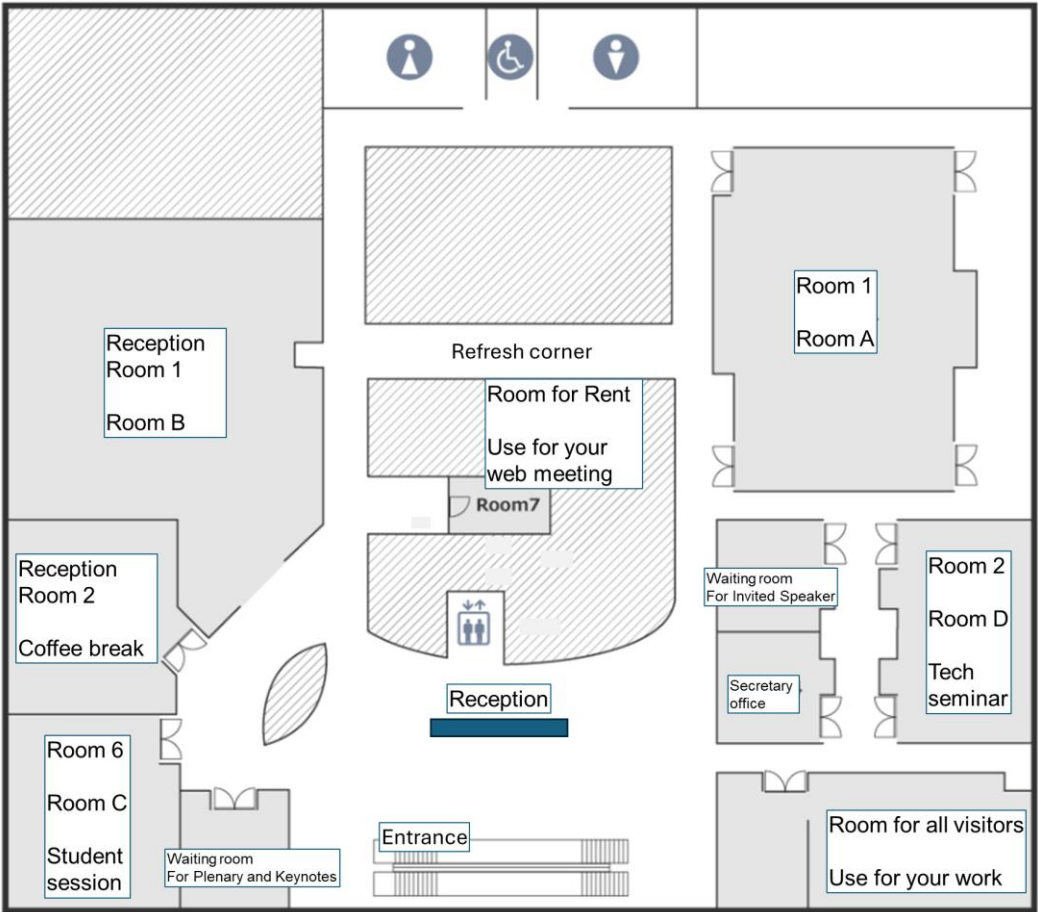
Reception Room 1

Room B

Refresh corner

Room 1

Room A

Room for Rent

Use for your web meeting

Room7

Reception Room 2

Coffee break

Waiting room For Invited Speaker

Room 2

Room D

Tech seminar

Secretary office

Reception

Room 6

Room C

Student session

Waiting room For Plenary and Keynotes

Entrance

Room for all visitors

Use for your work